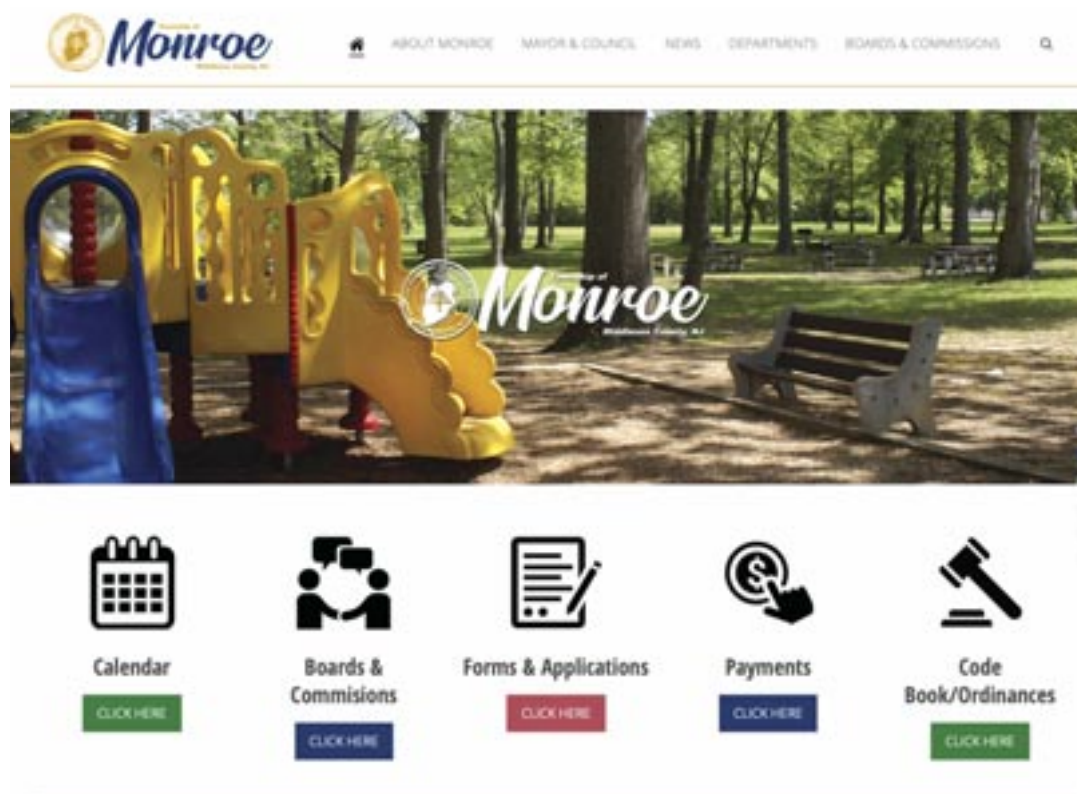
Township of Monroe Middlesex County, NJ

ABOUT MONROE MAYOR & COUNCIL NEWS DEPARTMENTS BOARDS & COMMISSIONS

Township of Monroe Middlesex County, NJ

Calendar
CLICK HERE

Boards & Commisions
CLICK HERE

Forms & Applications
CLICK HERE

Payments
CLICK HERE

Code Book/Ordinances
CLICK HERE